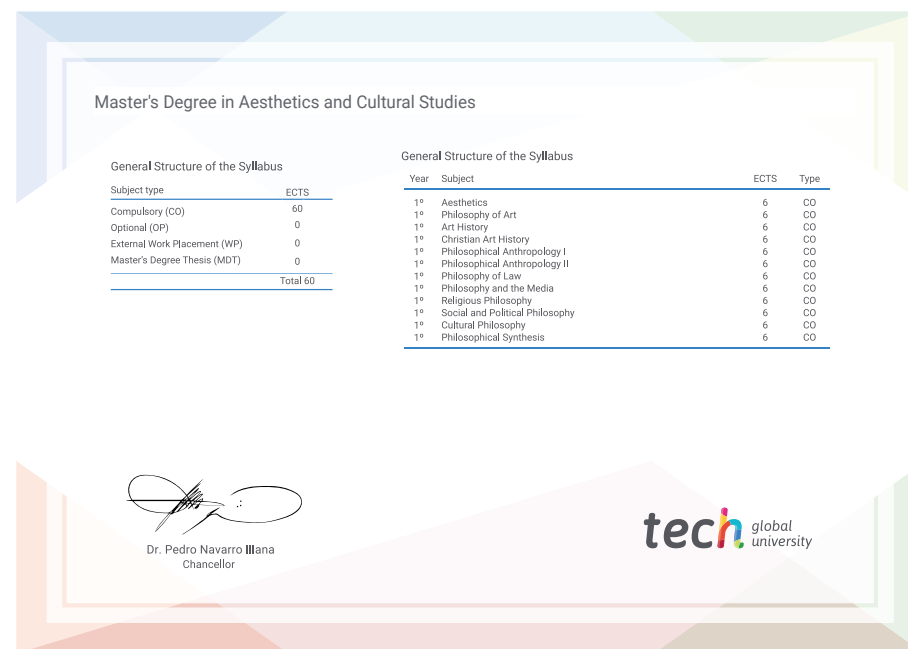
Master's Degree in Aesthetics and Cultural Studies

General Structure of the Syllabus

| Subject type | ECTS |
|---|---|
| Compulsory (CO) | 60 |
| Optional (OP) | 0 |
| External Work Placement (WP) | 0 |
| Master's Degree Thesis (MDT) | 0 |
| | Total 60 |

General Structure of the Syllabus

| Year | Subject | ECTS | Type |
|---|---|---|---|
| 1º | Aesthetics | 6 | CO |
| 1º | Philosophy of Art | 6 | CO |
| 1º | Art History | 6 | CO |
| 1º | Christian Art History | 6 | CO |
| 1º | Philosophical Anthropology I | 6 | CO |
| 1º | Philosophical Anthropology II | 6 | CO |
| 1º | Philosophy of Law | 6 | CO |
| 1º | Philosophy and the Media | 6 | CO |
| 1º | Religious Philosophy | 6 | CO |
| 1º | Social and Political Philosophy | 6 | CO |
| 1º | Cultural Philosophy | 6 | CO |
| 1º | Philosophical Synthesis | 6 | CO |

Dr. Pedro Navarro Illana
Chancellor

tech global university